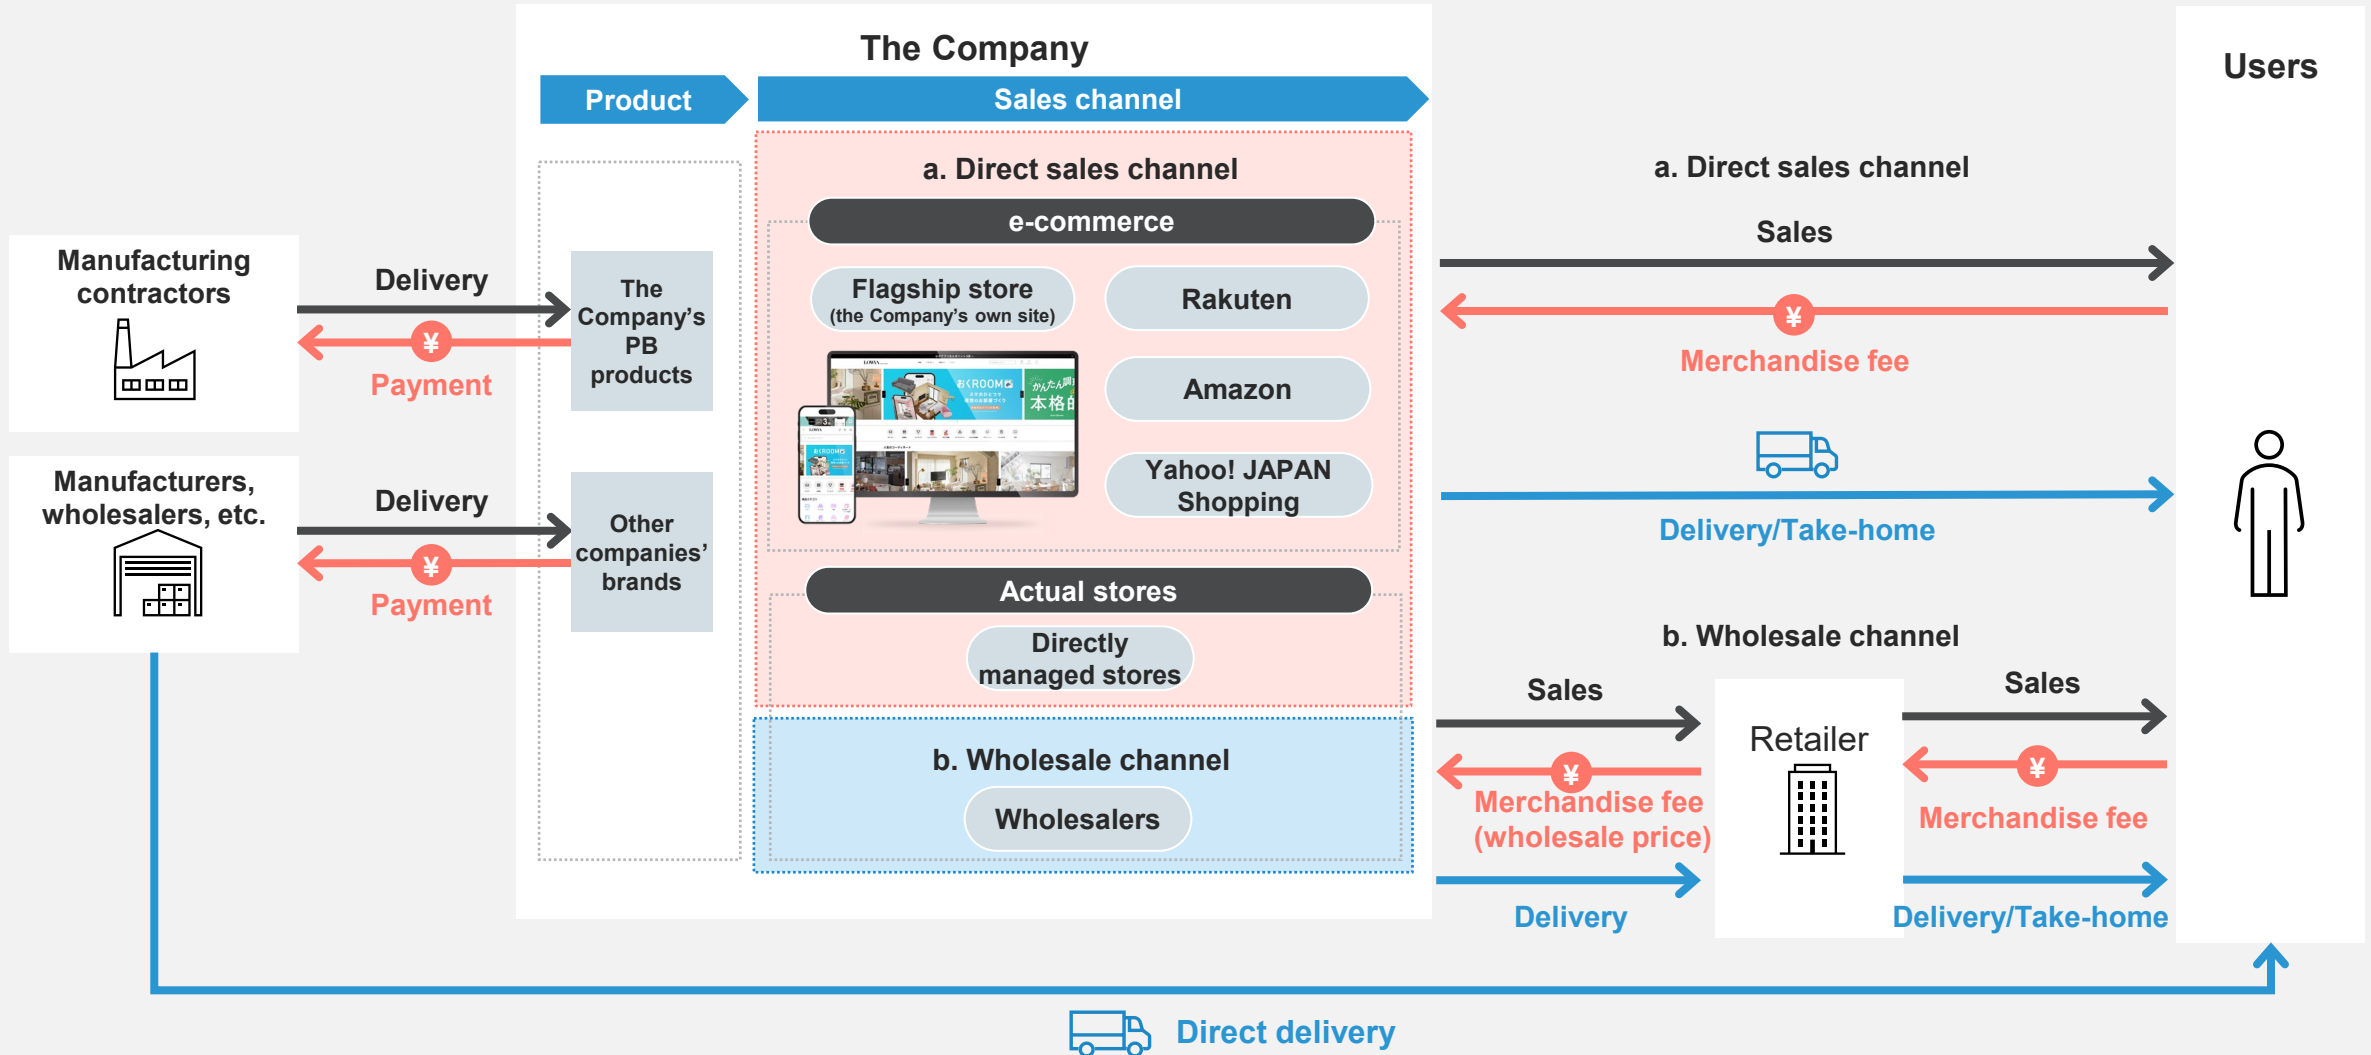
The Company

Product

Sales channel

Users

Manufacturing contractors

Delivery

¥

Payment

The Company's PB products

Manufacturers, wholesalers, etc.

Delivery

¥

Payment

Other companies' brands

a. Direct sales channel

e-commerce

Flagship store
(the Company's own site)

Rakuten

Amazon

Yahoo! JAPAN Shopping

Actual stores

Directly managed stores

b. Wholesale channel

Wholesalers

a. Direct sales channel

Sales

¥

Merchandise fee

Delivery/Take-home

b. Wholesale channel

Sales

¥

Merchandise fee (wholesale price)

Delivery

Retailer

Sales

¥

Merchandise fee

Delivery/Take-home

Direct delivery